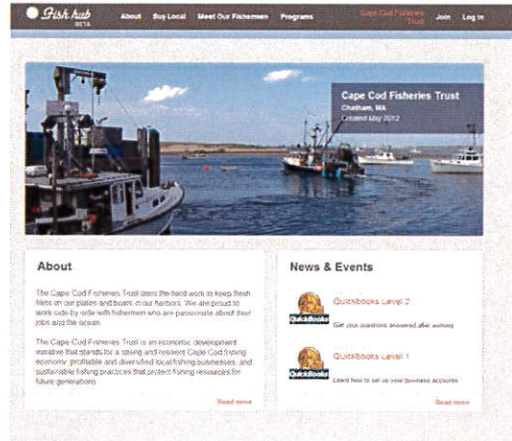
Fish hub BETA

About Buy Local Meet Our Fishermen Programs

Cape Cod Fisheries Trust Join Log In

Cape Cod Fisheries Trust
Chatham, MA
Created May 2012

About

The Cape Cod Fisheries Trust does the hard work to keep fresh fish on our plates and boats in our harbors. We are proud to work side by side with fishermen who are passionate about their jobs and the ocean.

The Cape Cod Fisheries Trust is an economic development initiative that stands for a strong and resilient Cape Cod fishing economy, profitable and diversified local fishing businesses, and sustainable fishing practices that protect fishing resources for future generations.

Read more

News & Events

QuickBooks Level 2
Get your questions answered after working

QuickBooks Level 1
Learn how to set up your business accounts

Read more